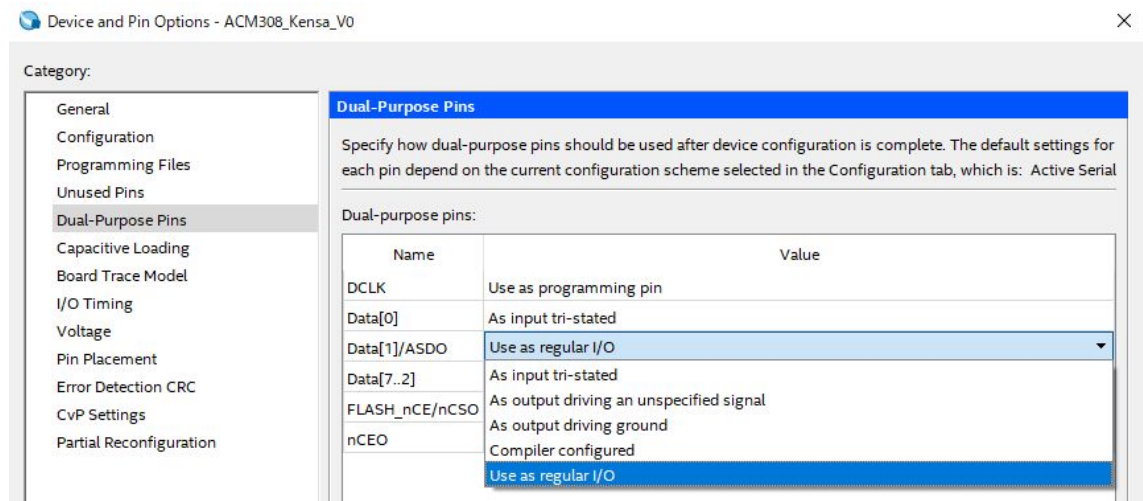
Device and Pin Options - ACM308_Kensa_V0

×

Category:

General
Configuration
Programming Files
Unused Pins
Dual-Purpose Pins
Capacitive Loading
Board Trace Model
I/O Timing
Voltage
Pin Placement
Error Detection CRC
CvP Settings
Partial Reconfiguration

Dual-Purpose Pins

Specify how dual-purpose pins should be used after device configuration is complete. The default settings for each pin depend on the current configuration scheme selected in the Configuration tab, which is: Active Serial

Dual-purpose pins:

| Name | Value |
|---|---|
| DCLK | Use as programming pin |
| Data[0] | As input tri-stated |
| Data[1]/ASDO | Use as regular I/O |
| Data[7..2] | As input tri-stated |
| FLASH_nCE/nCSO | As output driving an unspecified signal |
| nCEO | As output driving ground |
| | Compiler configured |
| | Use as regular I/O |